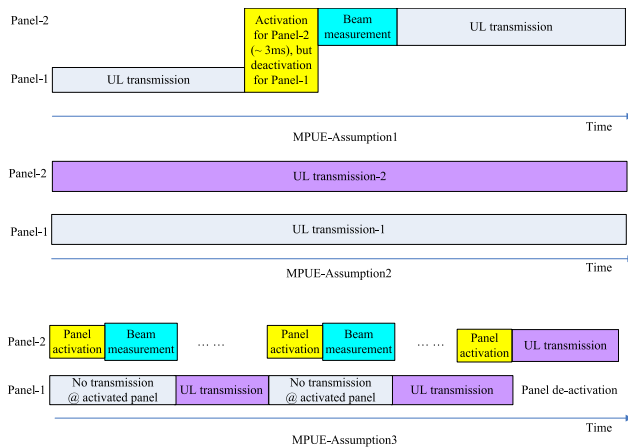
Panel-2

Activation for Panel-2 (~ 3ms), but deactivation for Panel-1

Beam measurement

UL transmission

Panel-1

UL transmission

Time

MPUE-Assumption1

Panel-2

UL transmission-2

Panel-1

UL transmission-1

Time

MPUE-Assumption2

Panel-2

Panel activation

Beam measurement

… …

Panel activation

Beam measurement

… …

Panel activation

UL transmission

Panel-1

No transmission @ activated panel

UL transmission

No transmission @ activated panel

UL transmission

Panel de-activation

Time

MPUE-Assumption3